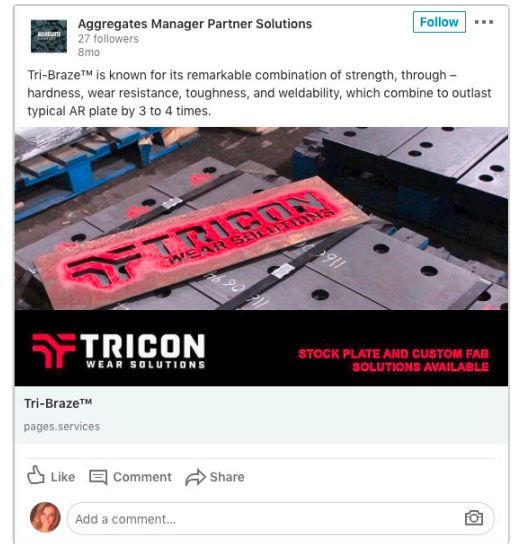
Aggregates Manager Partner Solutions
27 followers
8mo

Follow

Tri-Braze™ is known for its remarkable combination of strength, through – hardness, wear resistance, toughness, and weldability, which combine to outlast typical AR plate by 3 to 4 times.

TRICON
WEAR SOLUTIONS

TRICON
WEAR SOLUTIONS

STOCK PLATE AND CUSTOM FAB SOLUTIONS AVAILABLE

Tri-Braze™
pages.services

Like Comment Share

Add a comment...